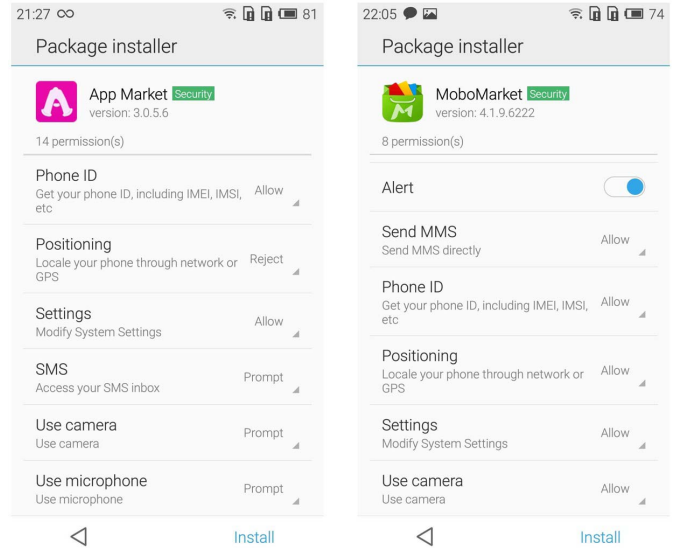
21:27 ∞ 81

Package installer

App Market Security
version: 3.0.5.6

14 permission(s)

Phone ID
Get your phone ID, including IMEI, IMSI, etc
Allow

Positioning
Locale your phone through network or GPS
Reject

Settings
Modify System Settings
Allow

SMS
Access your SMS inbox
Prompt

Use camera
Use camera
Prompt

Use microphone
Use microphone
Prompt

Install

22:05 74

Package installer

MoboMarket Security
version: 4.1.9.6222

8 permission(s)

Alert

Send MMS
Send MMS directly
Allow

Phone ID
Get your phone ID, including IMEI, IMSI, etc
Allow

Positioning
Locale your phone through network or GPS
Allow

Settings
Modify System Settings
Allow

Use camera
Use camera
Allow

Install